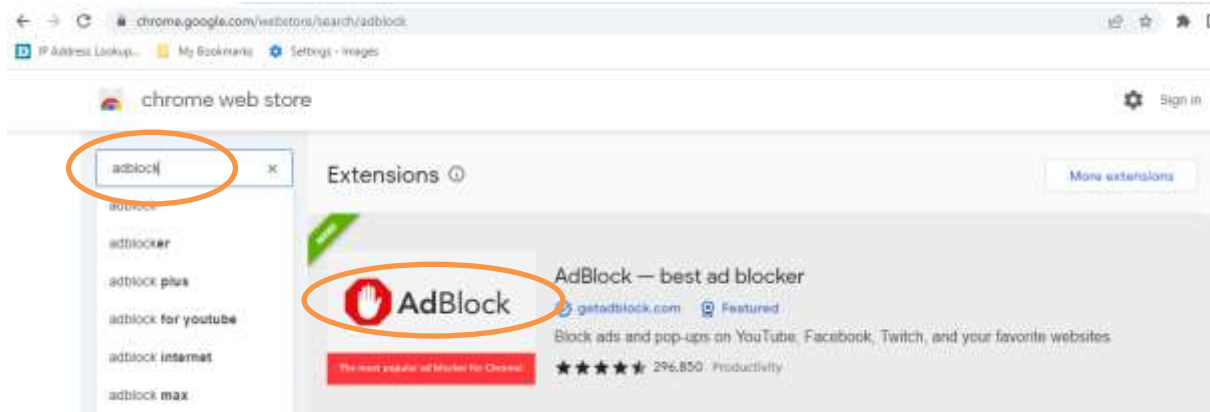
chrome.google.com/webstore/search/adblock

IP Address Lookup... My Bookmarks Settings - Images

chrome web store

Sign in

adblock

adblock

adblocker

adblock plus

adblock for youtube

adblock internet

adblock max

Extensions

More extensions

AdBlock

The most popular ad blocker for Chrome!

AdBlock — best ad blocker

getadblock.com Featured

Block ads and pop-ups on YouTube, Facebook, Twitch, and your favorite websites

296,850 Productivity